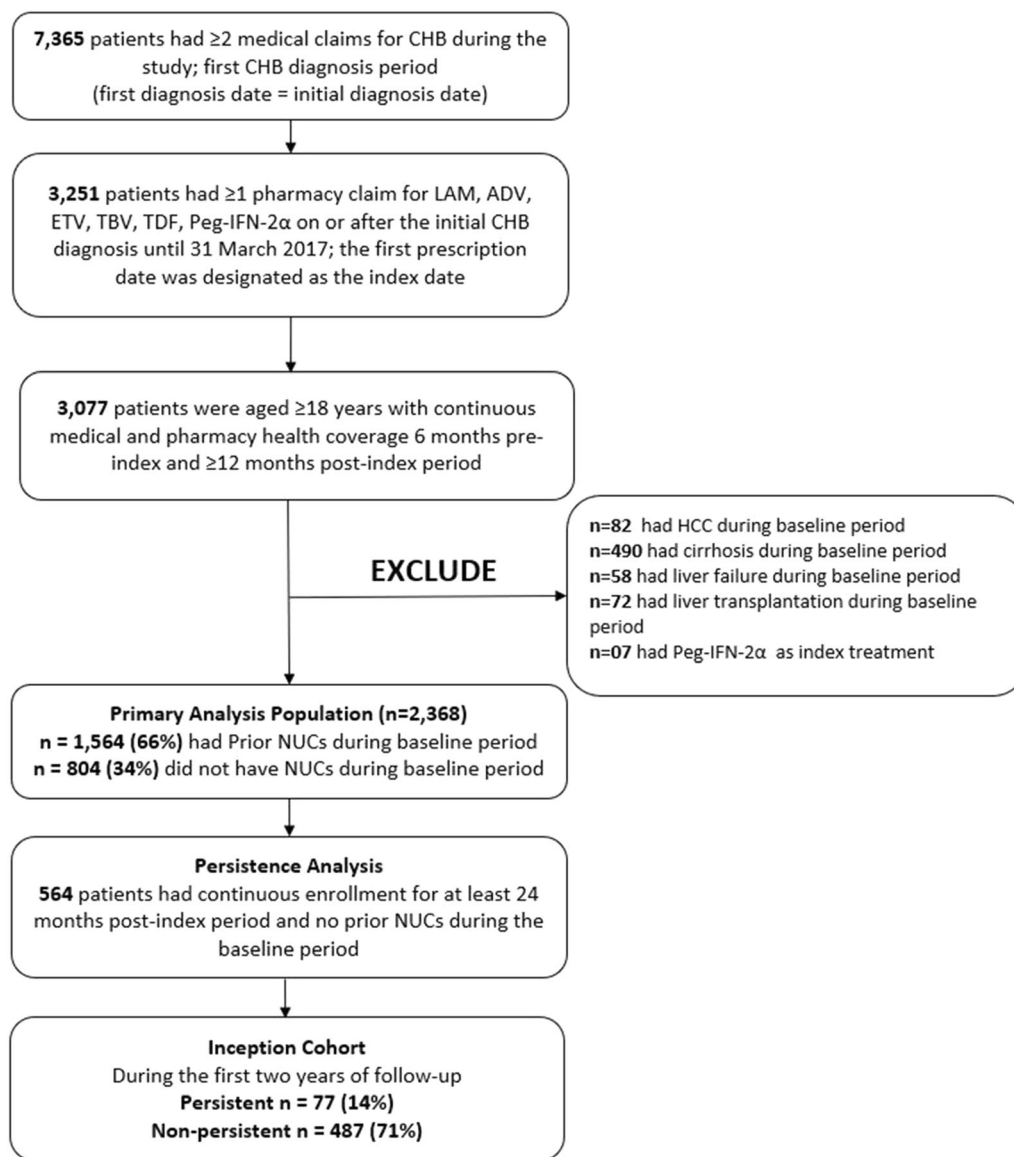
7,365 patients had ≥2 medical claims for CHB during the study; first CHB diagnosis period (first diagnosis date = initial diagnosis date)

3,251 patients had ≥1 pharmacy claim for LAM, ADV, ETV, TBV, TDF, Peg-IFN-2α on or after the initial CHB diagnosis until 31 March 2017; the first prescription date was designated as the index date

3,077 patients were aged ≥18 years with continuous medical and pharmacy health coverage 6 months pre-index and ≥12 months post-index period

EXCLUDE

n=82 had HCC during baseline period
n=490 had cirrhosis during baseline period
n=58 had liver failure during baseline period
n=72 had liver transplantation during baseline period
n=07 had Peg-IFN-2α as index treatment

Primary Analysis Population (n=2,368)
n = 1,564 (66%) had Prior NUCs during baseline period
n = 804 (34%) did not have NUCs during baseline period

Persistence Analysis
564 patients had continuous enrollment for at least 24 months post-index period and no prior NUCs during the baseline period

Inception Cohort
During the first two years of follow-up
Persistent n = 77 (14%)
Non-persistent n = 487 (71%)